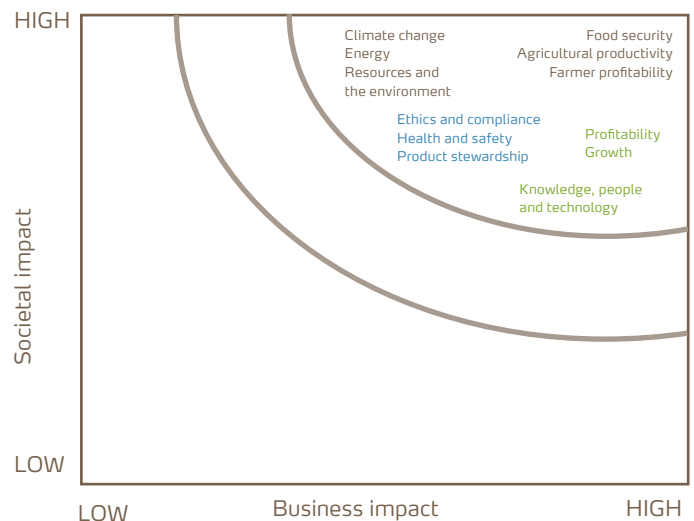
HIGH

Climate change
Energy
Resources and the environment

Food security
Agricultural productivity
Farmer profitability

Ethics and compliance
Health and safety
Product stewardship

Profitability
Growth

Knowledge, people and technology

Societal impact

LOW

LOW

Business impact

HIGH